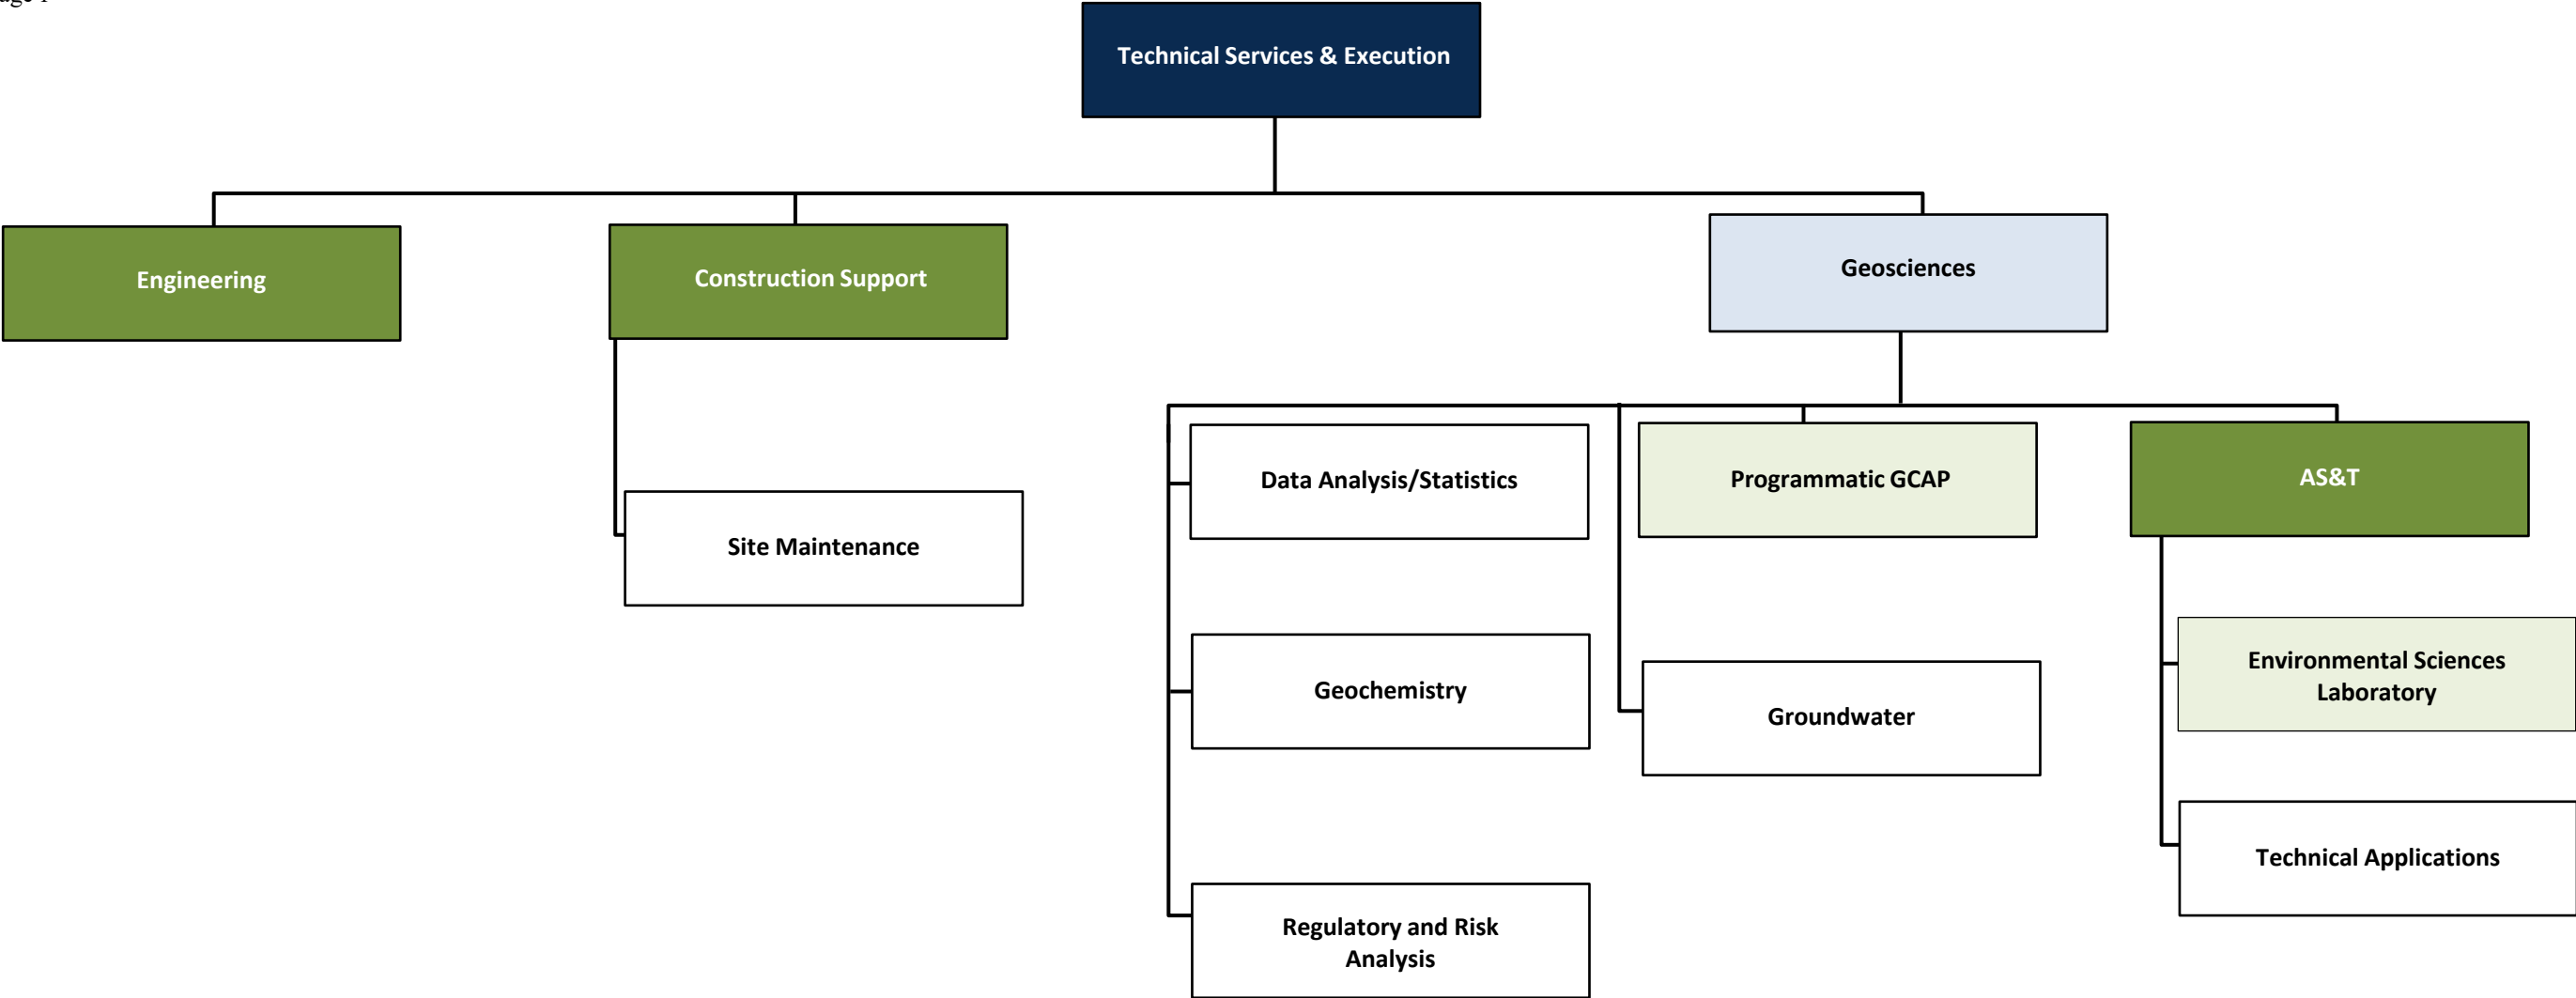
age 1

Technical Services & Execution

Engineering

Construction Support

Site Maintenance

Geosciences

Data Analysis/Statistics

Geochemistry

Regulatory and Risk Analysis

Programmatic GCAP

Groundwater

AS&T

Environmental Sciences Laboratory

Technical Applications